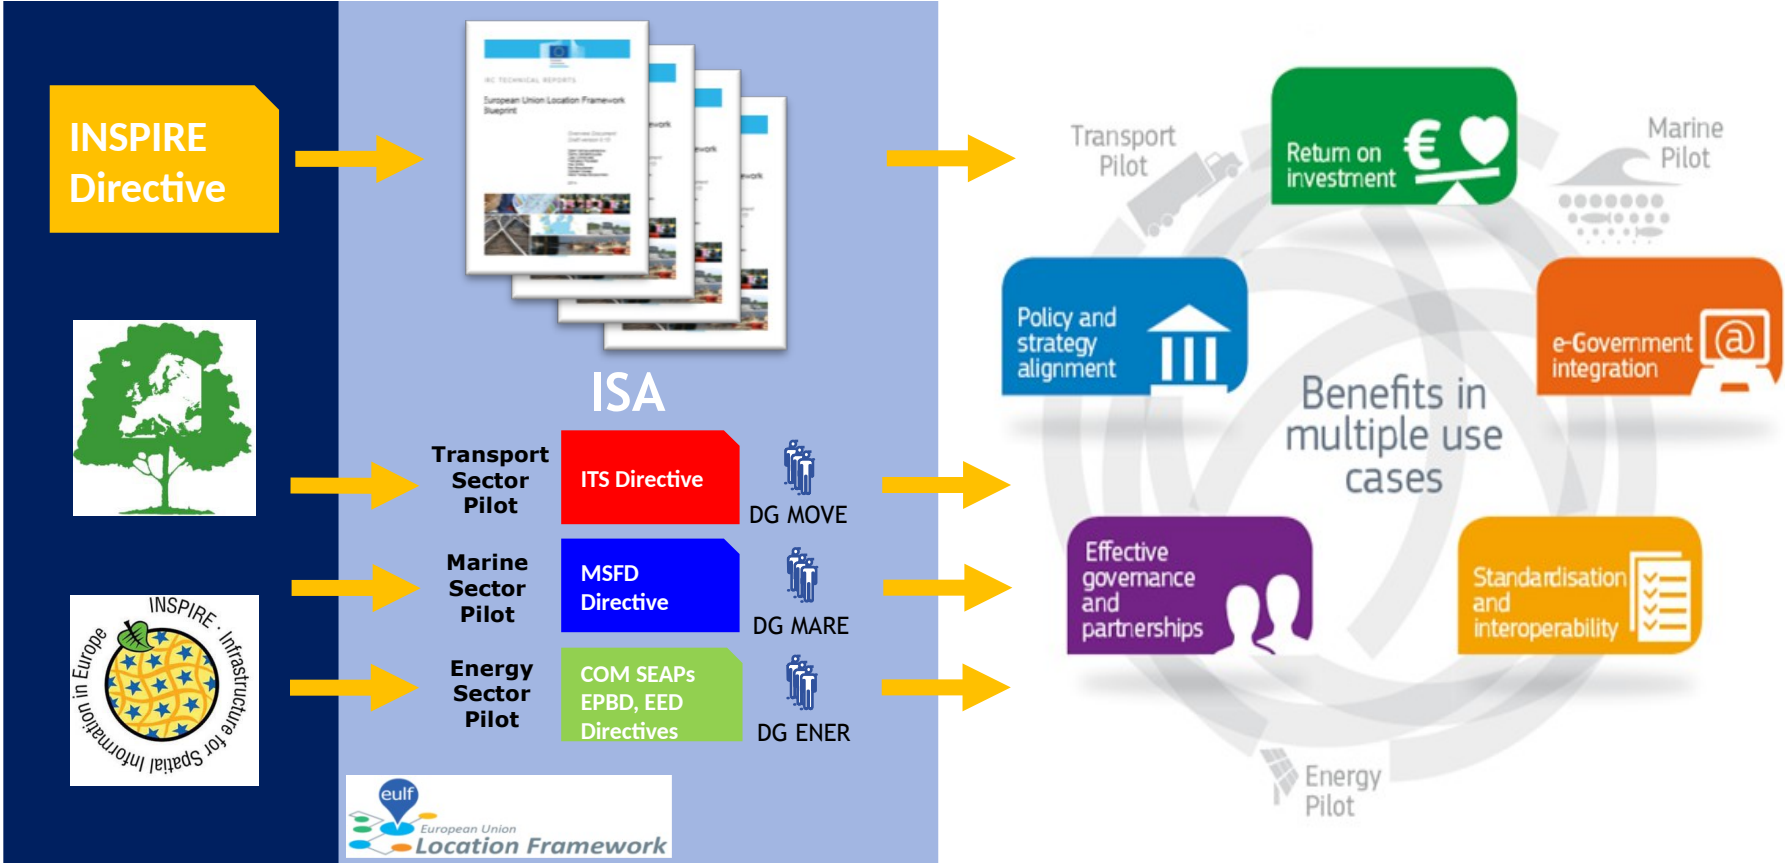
INSPIRE Directive

INSPIRE · Infrastructure for Spatial Information in Europe

JRC TECHNICAL REPORTS
European Union Location Framework Blueprint

ISA

Transport Sector Pilot
ITS Directive
DG MOVE

Marine Sector Pilot
MSFD Directive
DG MARE

Energy Sector Pilot
COM SEAPs EPBD, EED Directives
DG ENER

eulf
European Union Location Framework

Transport Pilot

Return on investment

Marine Pilot

Policy and strategy alignment

Benefits in multiple use cases

e-Government integration

Effective governance and partnerships

Standardisation and interoperability

Energy Pilot